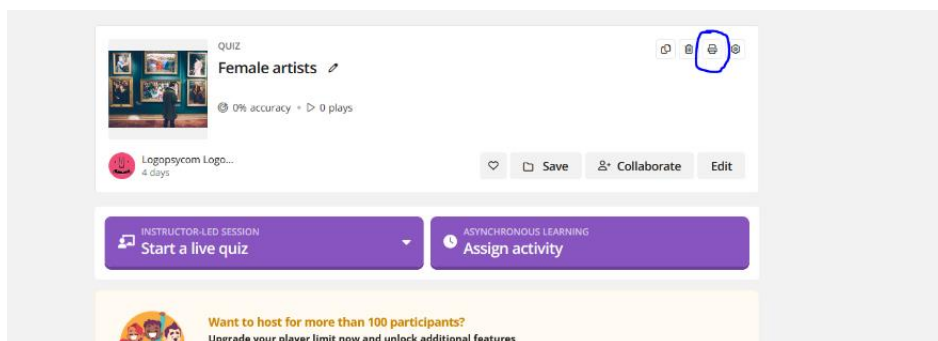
QUIZ

Female artists

0% accuracy • 0 plays

Logopsycom Logo...
4 days

Save

Collaborate

Edit

INSTRUCTOR-LED SESSION
Start a live quiz

ASYNCHRONOUS LEARNING
Assign activity

Want to host for more than 100 participants?
Upgrade your player limit now and unlock additional features